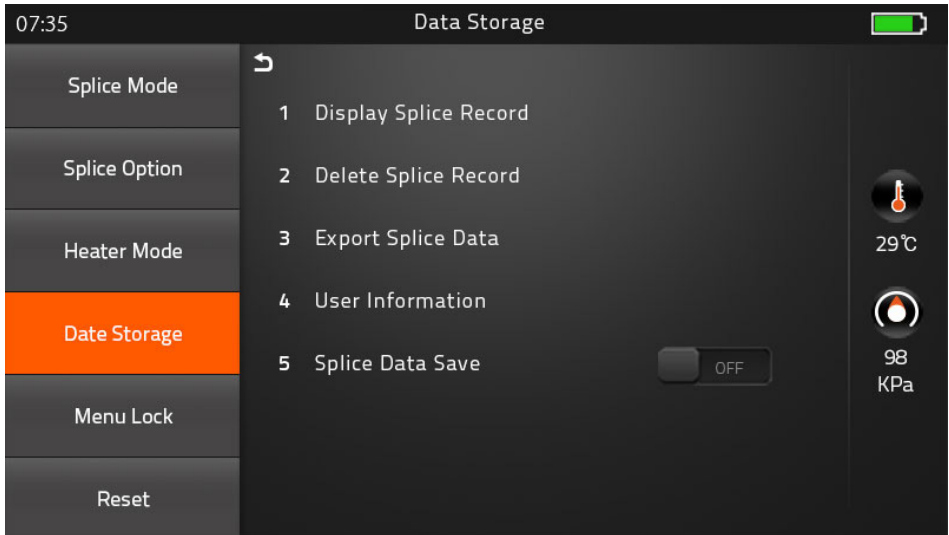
07:35

Data Storage

Splice Mode

Splice Option

Heater Mode

Date Storage

Menu Lock

Reset

1 Display Splice Record

2 Delete Splice Record

3 Export Splice Data

4 User Information

5 Splice Data Save

OFF

29℃

98
KPa